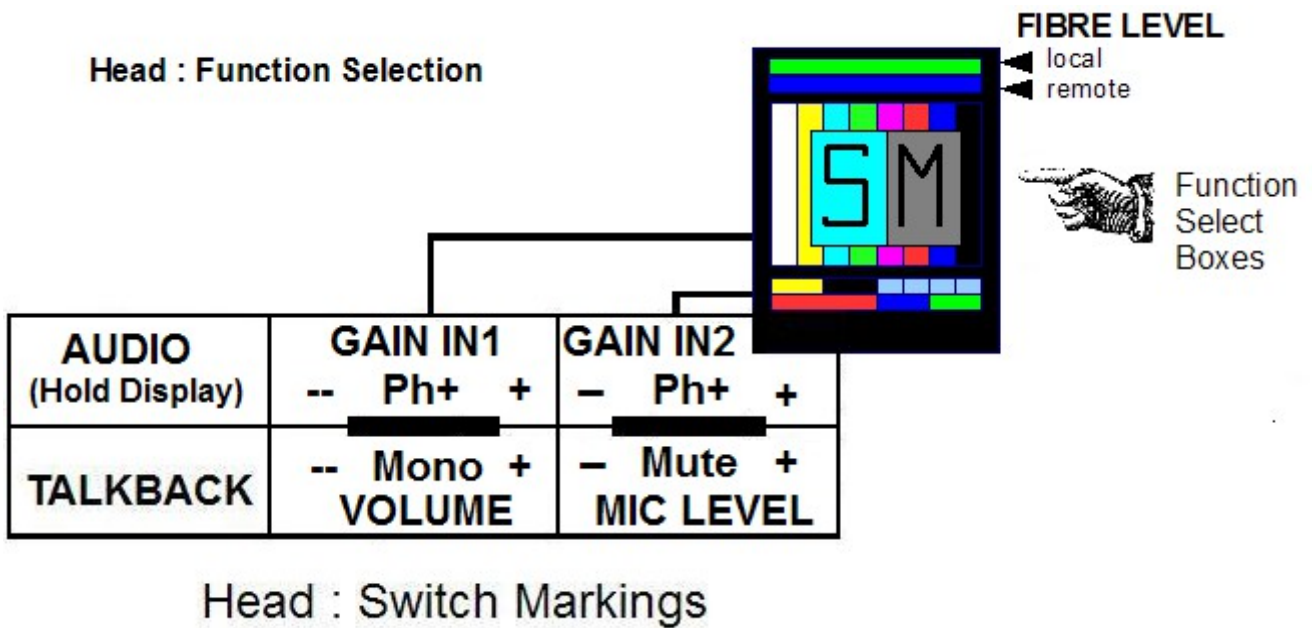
Head : Function Selection

FIBRE LEVEL
local
remote

SM

Function Select Boxes

| AUDIO (Hold Display) | GAIN IN1 -- Ph+ + | GAIN IN2 – Ph+ + |
|---|---|---|
| TALKBACK | -- Mono + VOLUME | – Mute + MIC LEVEL |

Head : Switch Markings